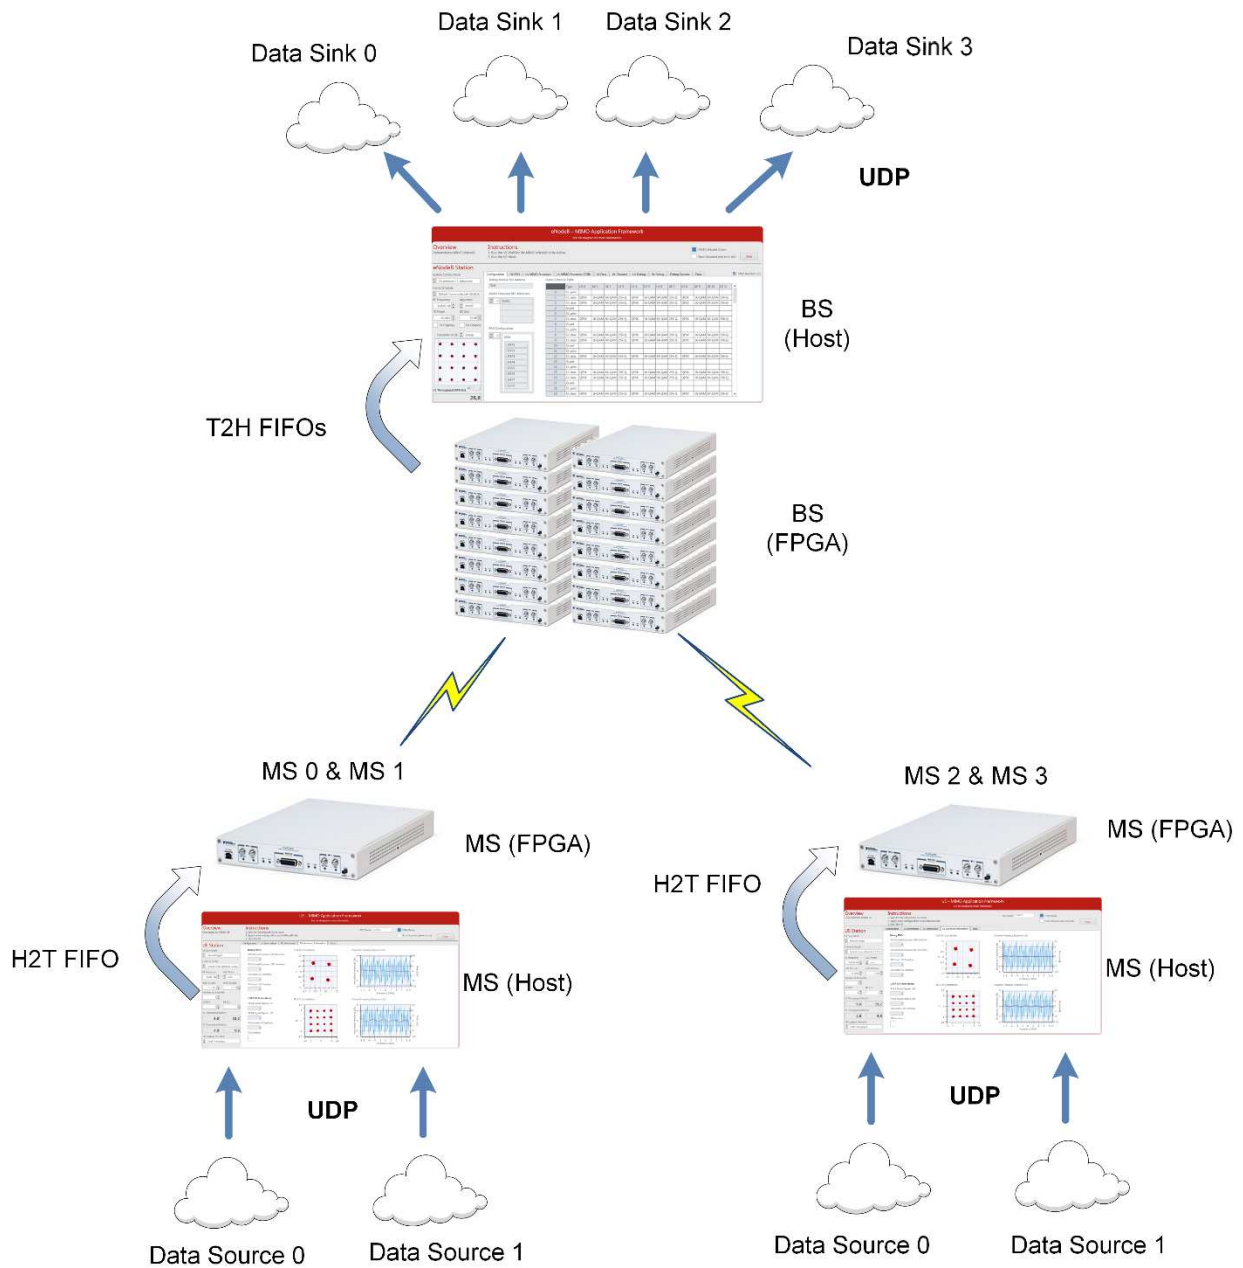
Data Sink 0

Data Sink 1

Data Sink 2

Data Sink 3

UDP

BS (Host)

T2H FIFOs

BS (FPGA)

MS 0 & MS 1

MS 2 & MS 3

MS (FPGA)

MS (FPGA)

H2T FIFO

H2T FIFO

MS (Host)

MS (Host)

UDP

UDP

Data Source 0

Data Source 1

Data Source 0

Data Source 1